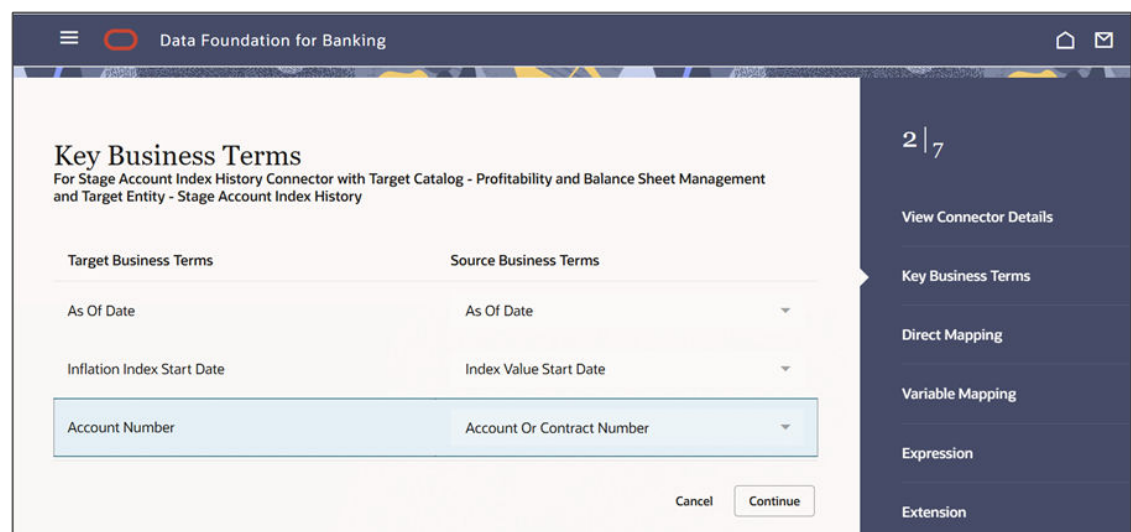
Data Foundation for Banking

Key Business Terms

For Stage Account Index History Connector with Target Catalog - Profitability and Balance Sheet Management and Target Entity - Stage Account Index History

| Target Business Terms | Source Business Terms |
|---|---|
| As Of Date | As Of Date |
| Inflation Index Start Date | Index Value Start Date |
| Account Number | Account Or Contract Number |

Cancel Continue

2|7

View Connector Details

Key Business Terms

Direct Mapping

Variable Mapping

Expression

Extension